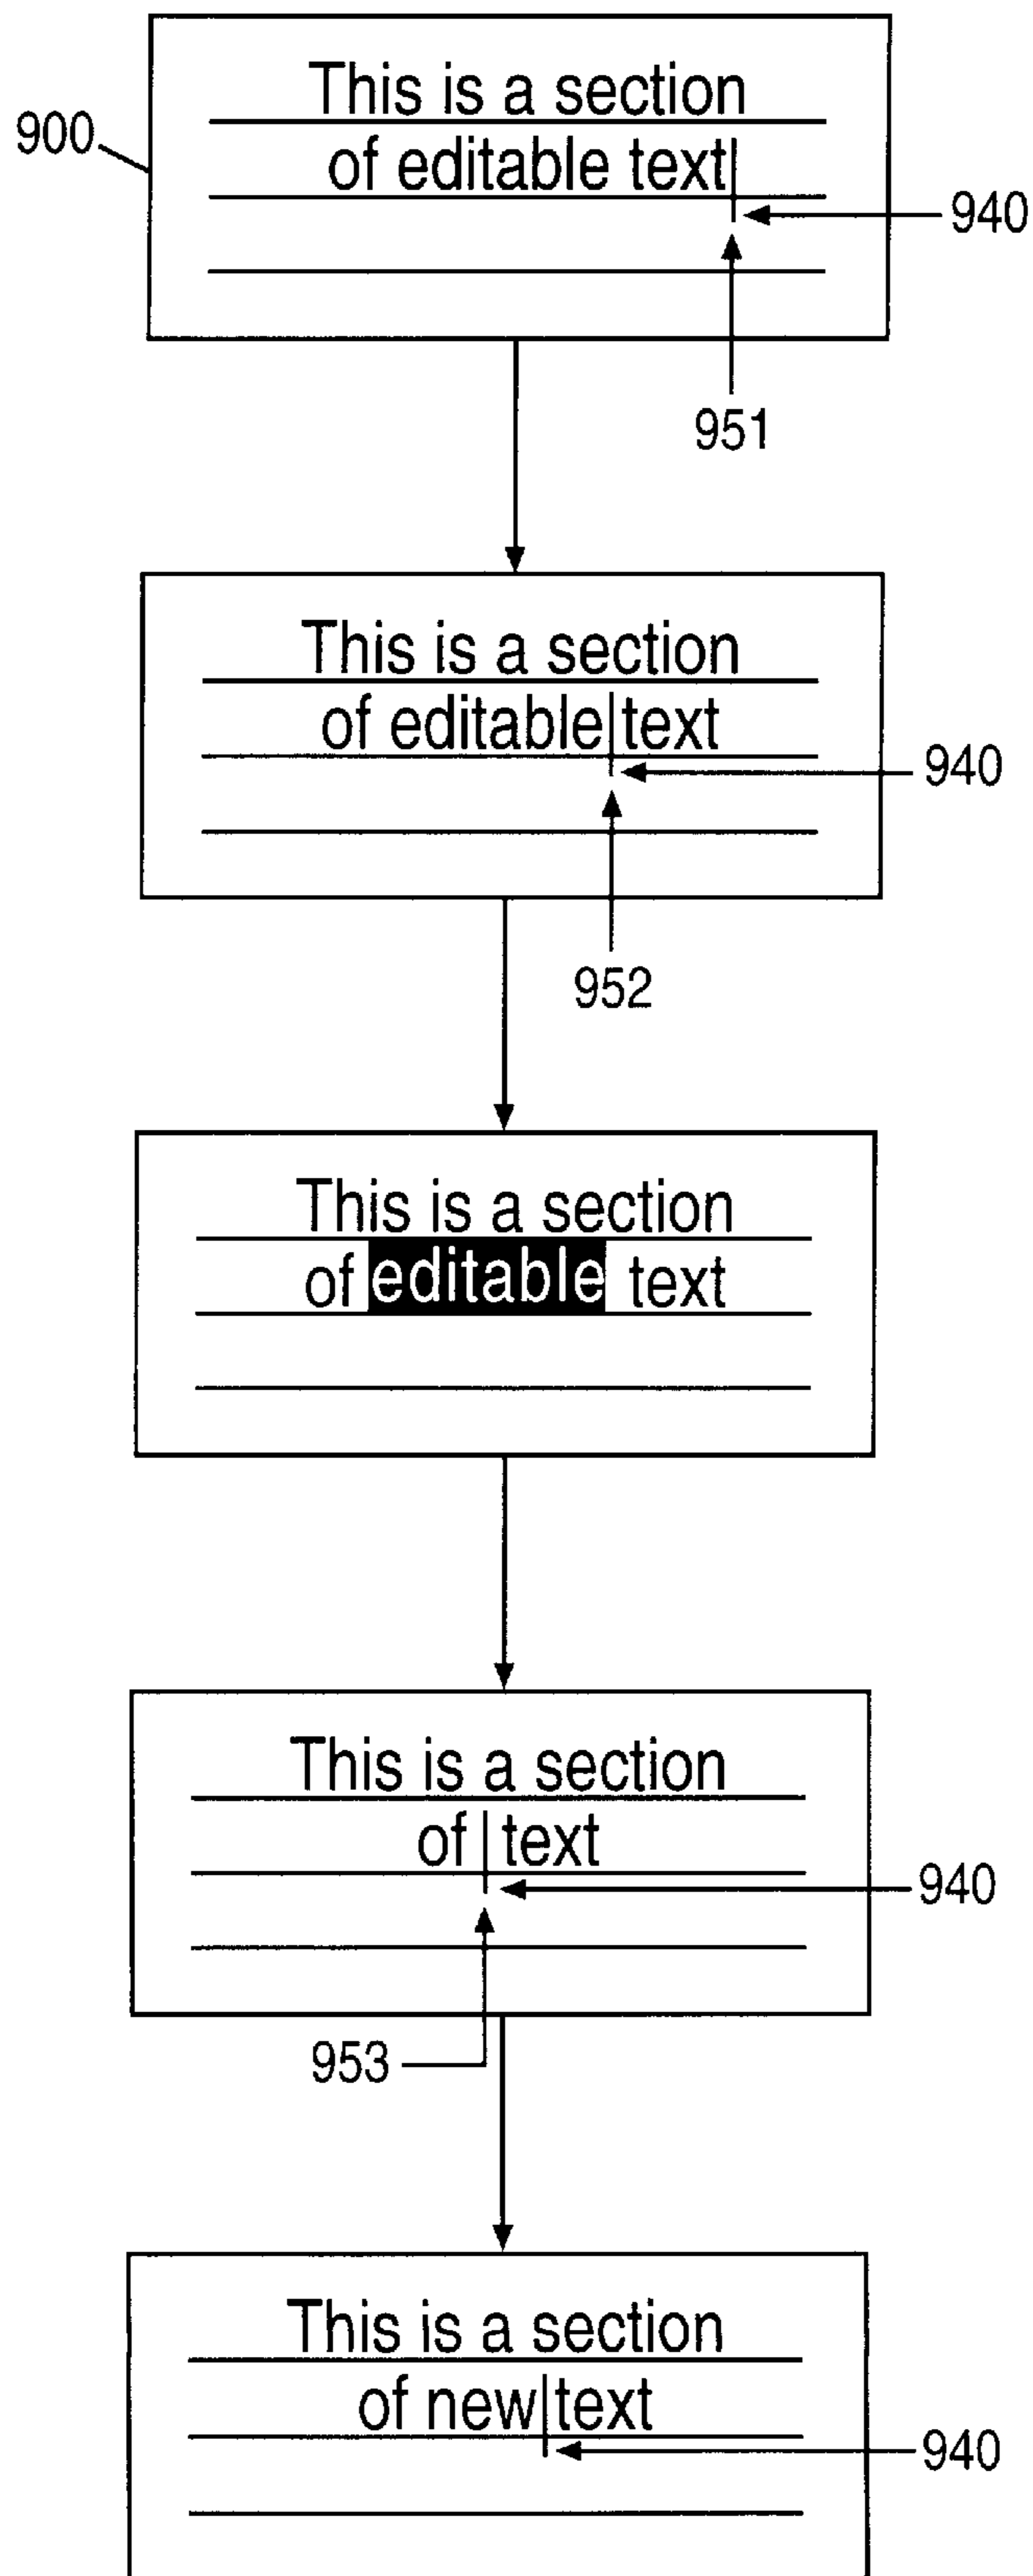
900

This is a section
of editable text

940

951

This is a section
of editable text

940

952

This is a section
of editable text

This is a section
of text

940

953

This is a section
of new text

940